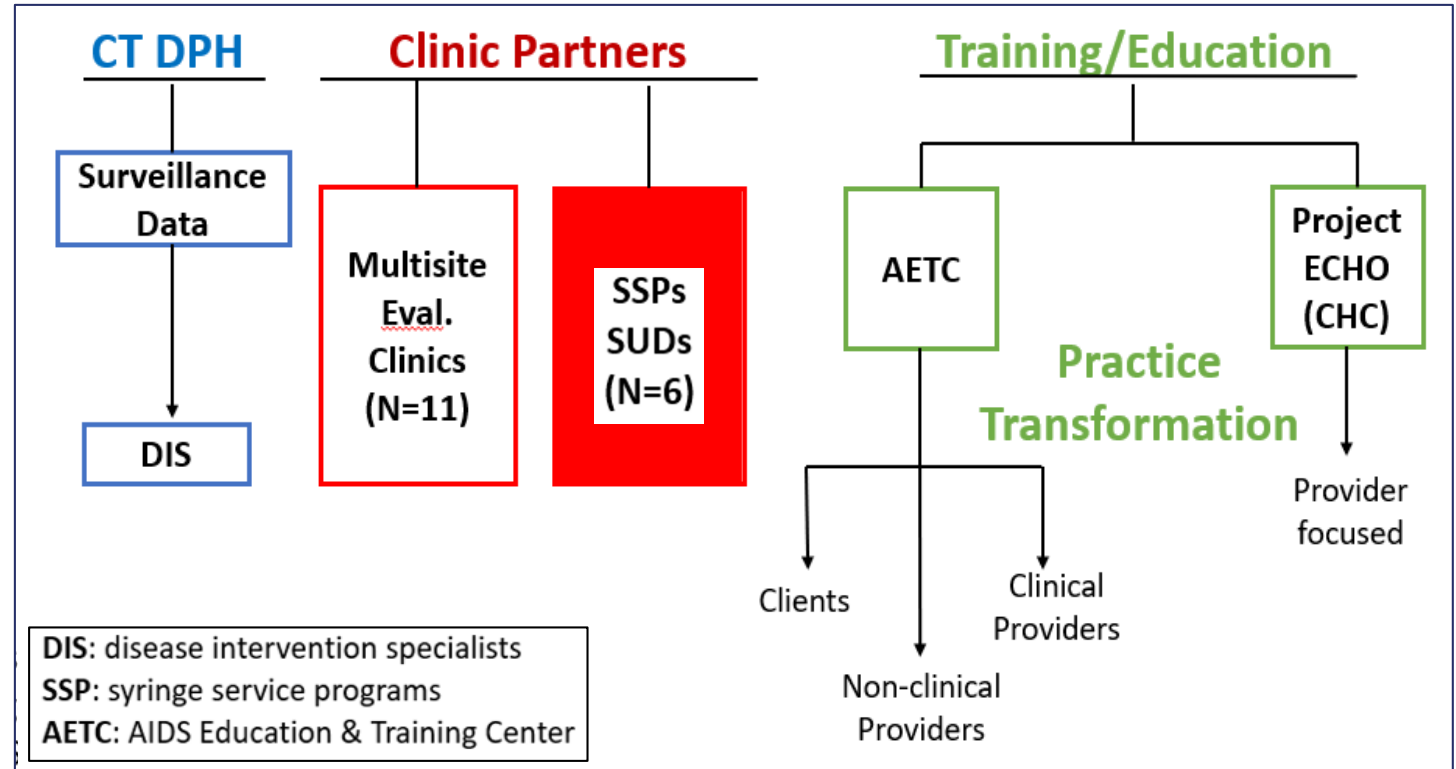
CT DPH

Surveillance Data

DIS

Clinic Partners

Multisite Eval. Clinics (N=11)

SSPs SUDs (N=6)

Training/Education

AETC

Project ECHO (CHC)

Practice Transformation

Clients

Clinical Providers

Non-clinical Providers

Provider focused

DIS: disease intervention specialists
SSP: syringe service programs
AETC: AIDS Education & Training Center